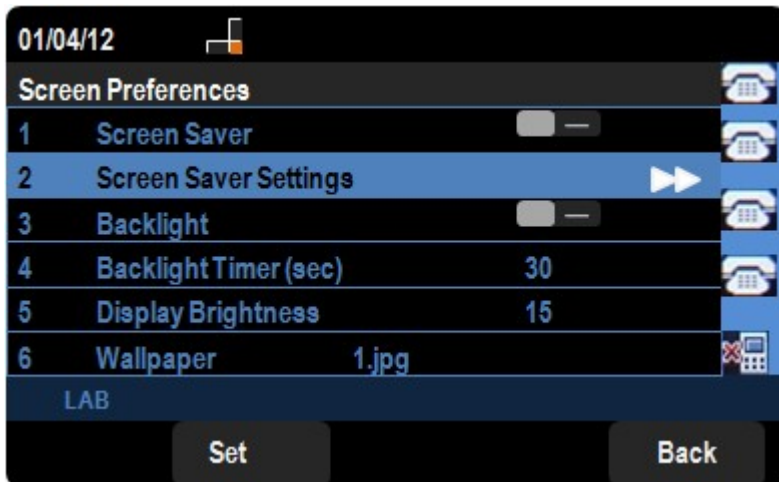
01/04/12

Screen Preferences

| | | |
|---|---|---|
| 1 | Screen Saver | |
| 2 | Screen Saver Settings | |
| 3 | Backlight | |
| 4 | Backlight Timer (sec) | 30 |
| 5 | Display Brightness | 15 |
| 6 | Wallpaper | 1.jpg |

LAB

Set

Back